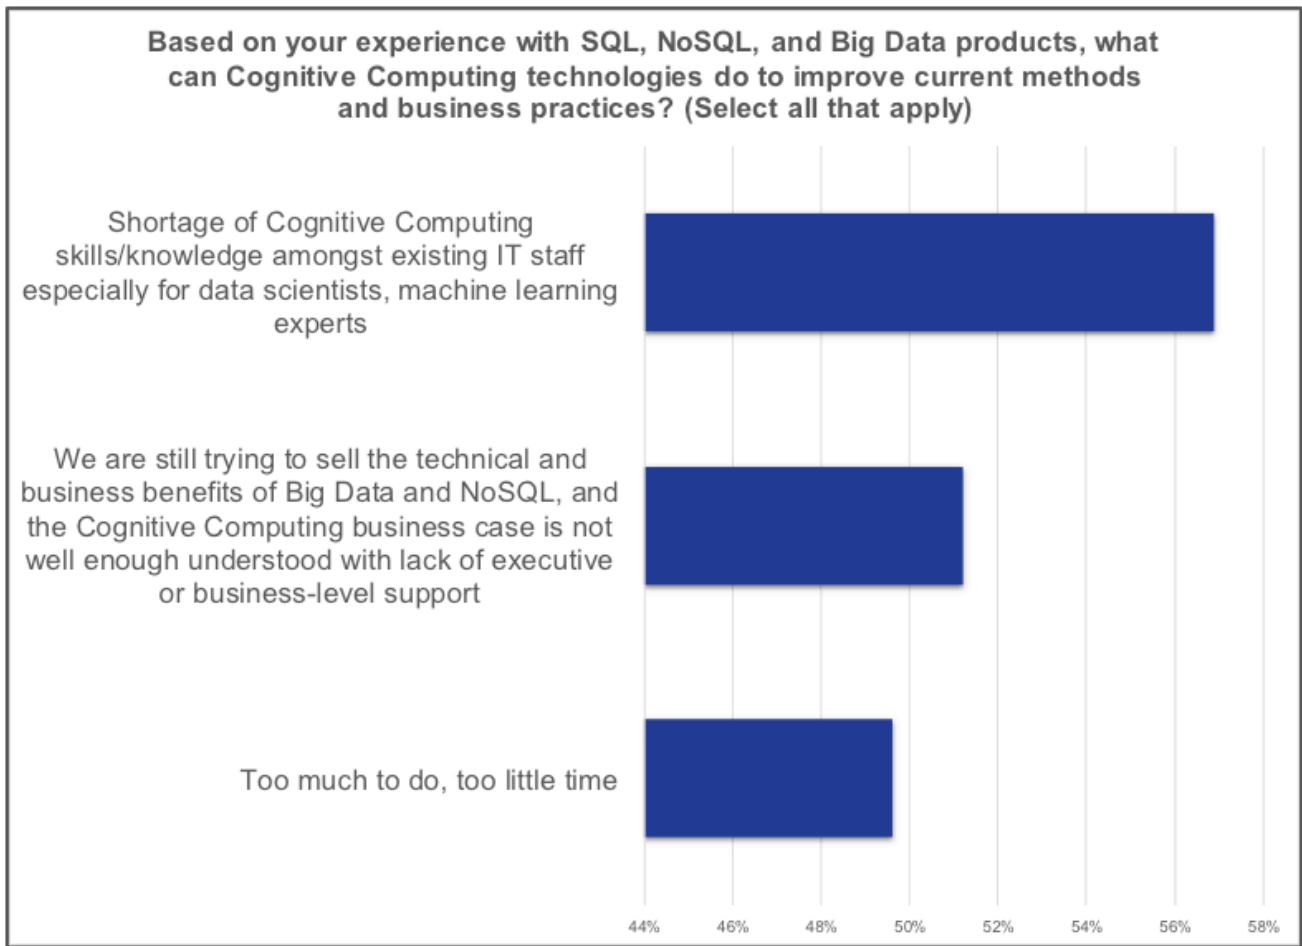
Based on your experience with SQL, NoSQL, and Big Data products, what can Cognitive Computing technologies do to improve current methods and business practices? (Select all that apply)

Shortage of Cognitive Computing skills/knowledge amongst existing IT staff especially for data scientists, machine learning experts

We are still trying to sell the technical and business benefits of Big Data and NoSQL, and the Cognitive Computing business case is not well enough understood with lack of executive or business-level support

Too much to do, too little time

44% 46% 48% 50% 52% 54% 56% 58%